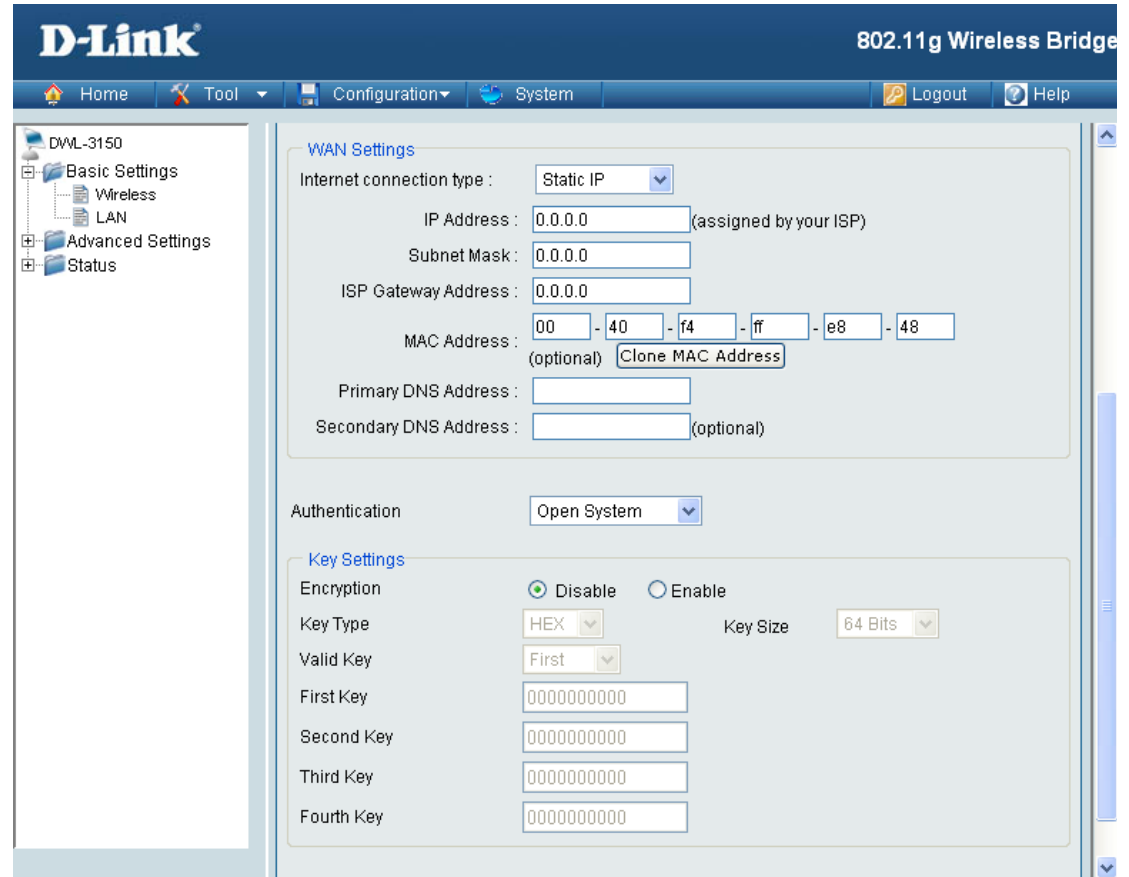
D-Link

802.11g Wireless Bridge

Home | Tool | Configuration | System | Logout | Help

DWL-3150
Basic Settings
Wireless
LAN
Advanced Settings
Status

WAN Settings

Internet connection type : Static IP

IP Address : 0.0.0.0 (assigned by your ISP)

Subnet Mask : 0.0.0.0

ISP Gateway Address : 0.0.0.0

MAC Address : 00 - 40 - f4 - ff - e8 - 48
(optional) Clone MAC Address

Primary DNS Address :

Secondary DNS Address : (optional)

Authentication Open System

Key Settings

Encryption Disable Enable

Key Type HEX Key Size 64 Bits

Valid Key First

First Key 0000000000

Second Key 0000000000

Third Key 0000000000

Fourth Key 0000000000